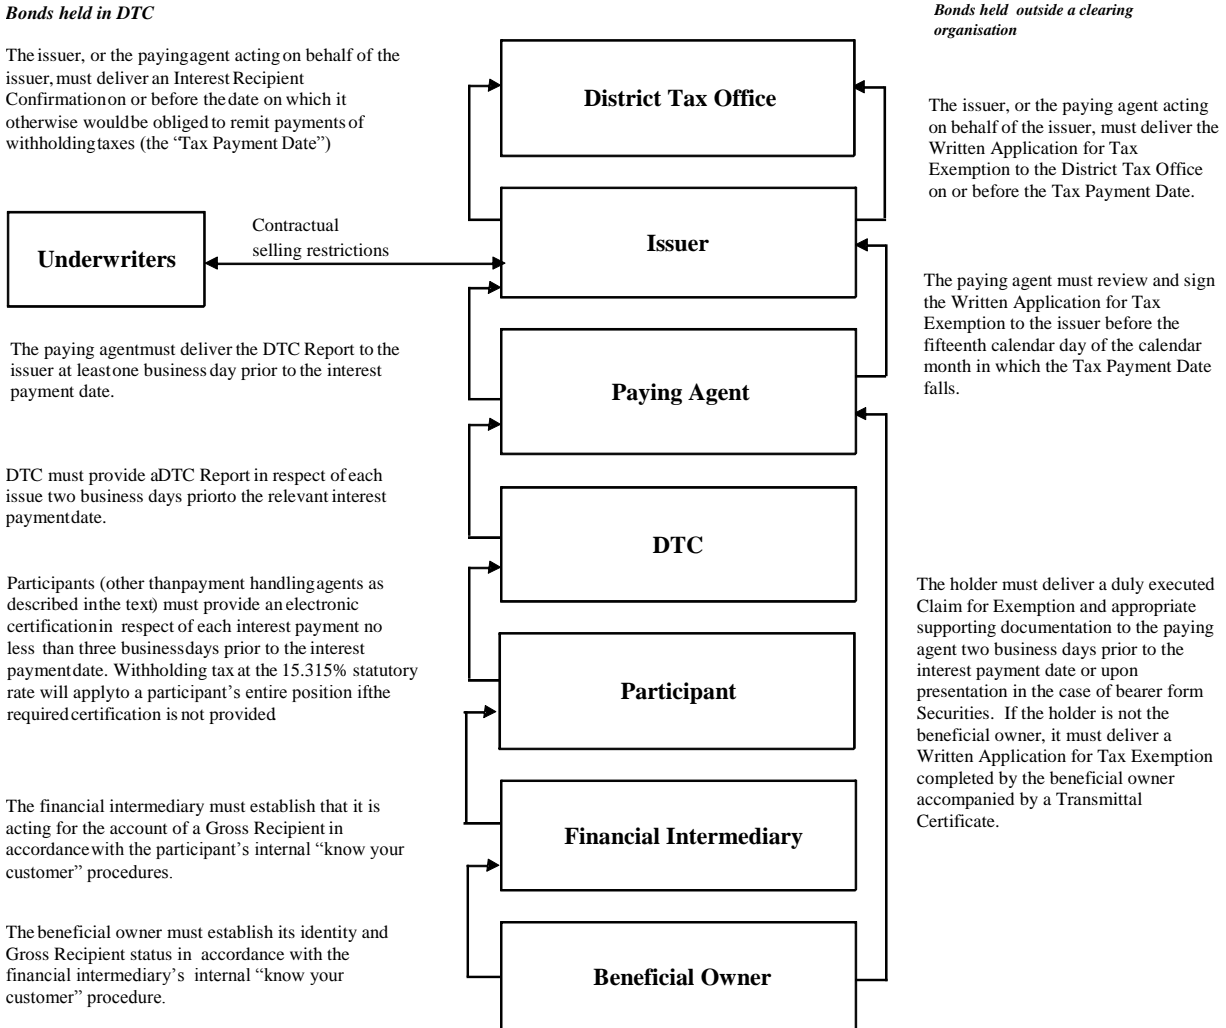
*Bonds held in DTC*

The issuer, or the paying agent acting on behalf of the issuer, must deliver an Interest Recipient Confirmation on or before the date on which it otherwise would be obliged to remit payments of withholding taxes (the "Tax Payment Date")

**Underwriters**

Contractual selling restrictions

The paying agent must deliver the DTC Report to the issuer at least one business day prior to the interest payment date.

DTC must provide a DTC Report in respect of each issue two business days prior to the relevant interest payment date.

Participants (other than payment handling agents as described in the text) must provide an electronic certification in respect of each interest payment no less than three business days prior to the interest payment date. Withholding tax at the 15.315% statutory rate will apply to a participant's entire position if the required certification is not provided

The financial intermediary must establish that it is acting for the account of a Gross Recipient in accordance with the participant's internal "know your customer" procedures.

The beneficial owner must establish its identity and Gross Recipient status in accordance with the financial intermediary's internal "know your customer" procedure.

**District Tax Office**

**Issuer**

**Paying Agent**

**DTC**

**Participant**

**Financial Intermediary**

**Beneficial Owner**

*Bonds held outside a clearing organisation*

The issuer, or the paying agent acting on behalf of the issuer, must deliver the Written Application for Tax Exemption to the District Tax Office on or before the Tax Payment Date.

The paying agent must review and sign the Written Application for Tax Exemption to the issuer before the fifteenth calendar day of the calendar month in which the Tax Payment Date falls.

The holder must deliver a duly executed Claim for Exemption and appropriate supporting documentation to the paying agent two business days prior to the interest payment date or upon presentation in the case of bearer form Securities. If the holder is not the beneficial owner, it must deliver a Written Application for Tax Exemption completed by the beneficial owner accompanied by a Transmittal Certificate.